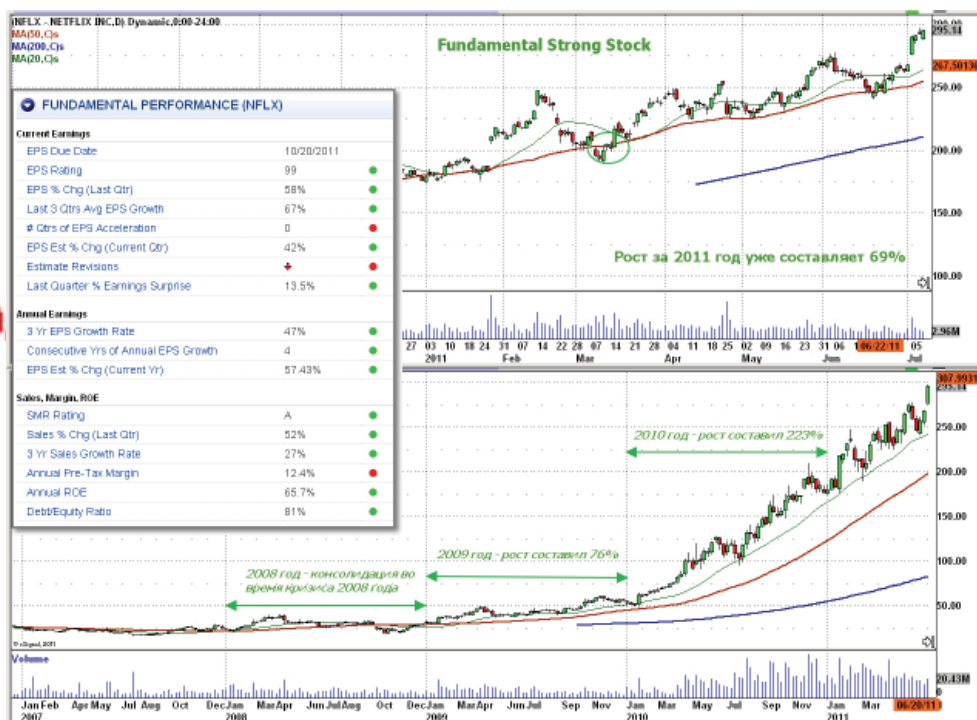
NFLX - NETFLIX INC,D) Dynamic,0:00-24:00
MA(50,C)s
MA(200,C)s
MA(20,C)s

Fundamental Strong Stock

FUNDAMENTAL PERFORMANCE (NFLX)

Current Earnings

| | | |
|---|---|---|
| EPS Due Date | 10/20/2011 | |
| EPS Rating | 99 | ● |
| EPS % Chg (Last Qtr) | 58% | ● |
| Last 3 Qtrs Avg EPS Growth | 67% | ● |
| # Qtrs of EPS Acceleration | 0 | ● |
| EPS Est % Chg (Current Qtr) | 42% | ● |
| Estimate Revisions | + | ● |
| Last Quarter % Earnings Surprise | 13.5% | ● |

Annual Earnings

| | | |
|---|---|---|
| 3 Yr EPS Growth Rate | 47% | ● |
| Consecutive Yrs of Annual EPS Growth | 4 | ● |
| EPS Est % Chg (Current Yr) | 57.43% | ● |

Sales, Margin, ROE

| | | |
|---|---|---|
| SMR Rating | A | ● |
| Sales % Chg (Last Qtr) | 52% | ● |
| 3 Yr Sales Growth Rate | 27% | ● |
| Annual Pre-Tax Margin | 12.4% | ● |
| Annual ROE | 65.7% | ● |
| Debt/Equity Ratio | 81% | ● |

Рост за 2011 год уже составляет 69%

300.00
295.14
267.50136
250.00
200.00
150.00
100.00
2.96M

27 03 10 18 24 31 07 14 22 28 07 14 21 28 04 11 18 25 02 09 16 23 31 06 06/22/11 05
2011 Feb Mar Apr May Jun Jul

2010 год - рост составил 223%
2009 год - рост составил 76%
2008 год - консолидация во время кризиса 2008 года

307.9931
295.14
250.00
200.00
150.00
100.00
50.00

© eSignal, 2011
Volume
20.43M

Jan Feb Apr May Jul Aug Oct Dec Jan Mar Apr Jun Jul Aug Oct Dec Jan Mar Apr Jun Jul Sep Nov Jan Mar May Jul Sep Nov Jan Mar 06/20/11
2007 2008 2009 2010 2011